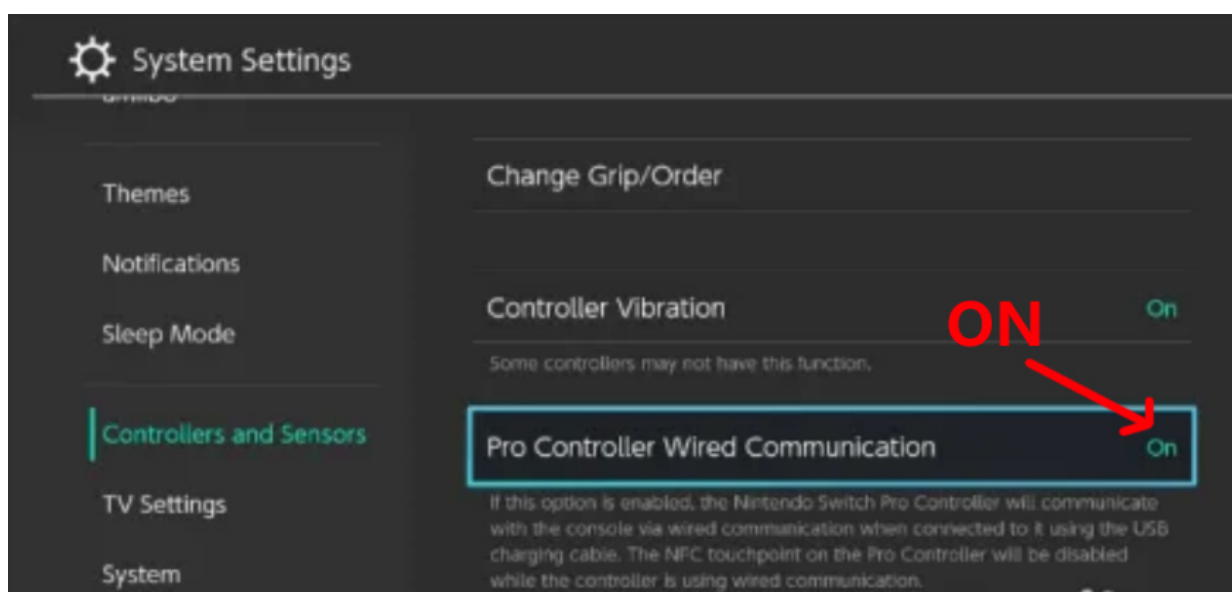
System Settings

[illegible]

Themes

Notifications

Sleep Mode

Controllers and Sensors

TV Settings

System

Change Grip/Order

Controller Vibration On

Some controllers may not have this function.

ON

Pro Controller Wired Communication On

If this option is enabled, the Nintendo Switch Pro Controller will communicate with the console via wired communication when connected to it using the USB charging cable. The NFC touchpoint on the Pro Controller will be disabled while the controller is using wired communication.